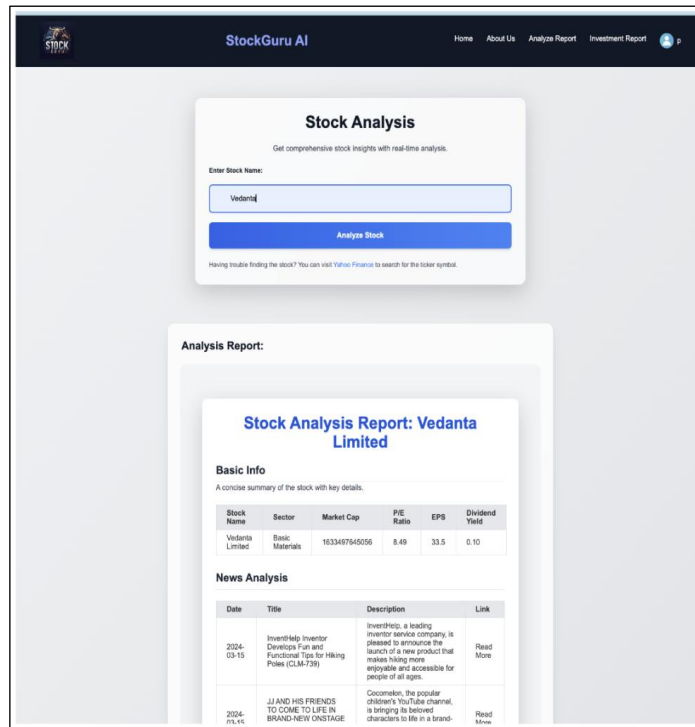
STOCK

StockGuru AI

Home About Us Analyze Report Investment Report p

Stock Analysis

Get comprehensive stock insights with real-time analysis.

Enter Stock Name:

Vedanta

Analyze Stock

Having trouble finding the stock? You can visit Yahoo Finance to search for the ticker symbol.

Analysis Report:

Stock Analysis Report: Vedanta Limited

Basic Info

A concise summary of the stock with key details.

| Stock Name | Sector | Market Cap | P/E Ratio | EPS | Dividend Yield |
|---|---|---|---|---|---|
| Vedanta Limited | Basic Materials | 1633497645056 | 8.49 | 33.5 | 0.10 |

News Analysis

| Date | Title | Description | Link |
|---|---|---|---|
| 2024-03-15 | InventHelp Inventor Develops Fun and Functional Tips for Hiking Poles (CLM-739) | InventHelp, a leading inventor service company, is pleased to announce the launch of a new product that makes hiking more enjoyable and accessible for people of all ages. | Read More |
| 2024-03-15 | JJ AND HIS FRIENDS TO COME TO LIFE IN BRAND-NEW ONSTAGE | Cocomelon, the popular children's YouTube channel, is bringing its beloved characters to life in a brand- | Read More |